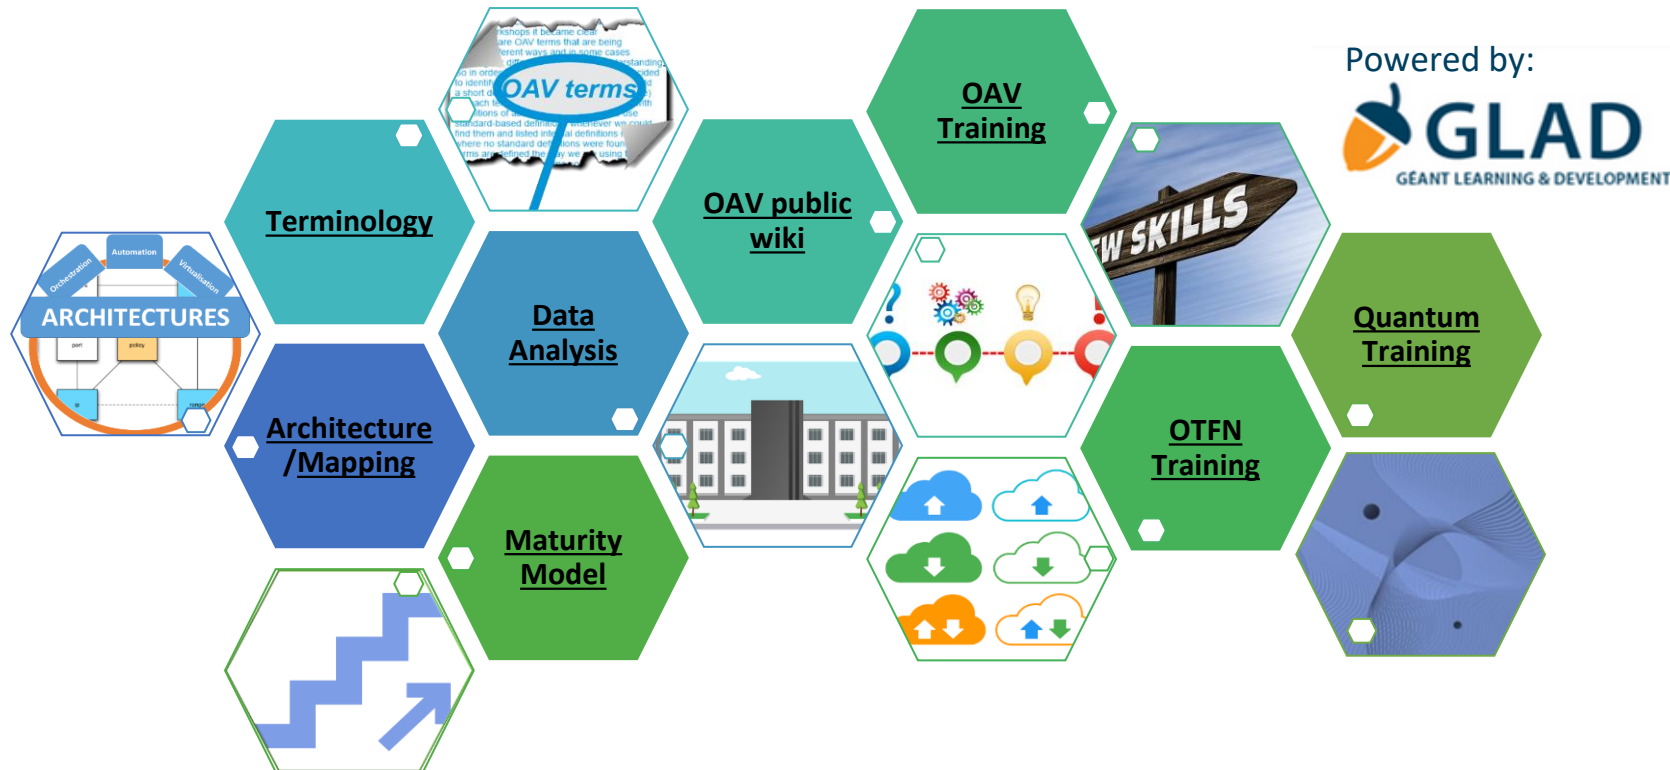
Powered by:
GLAD
GEANT LEARNING & DEVELOPMENT

Terminology

OAV terms

OAV public wiki

OAV Training

EW SKILLS

Automation
Orchestration
Virtualisation
ARCHITECTURES
policy

Data Analysis

Quantum Training

Architecture /Mapping

OTFN Training

Maturity Model